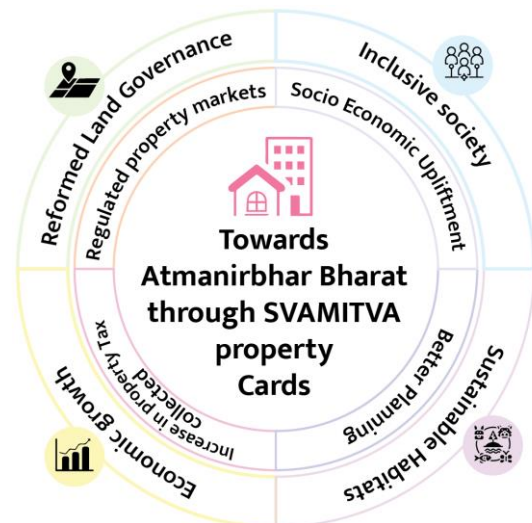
Reformed Land Governance

Inclusive society

Sustainable Habitats

Economic growth

Regulated property markets

Socio Economic Upliftment

Better Planning

Increase in property Tax collected

Towards Atmanirbhar Bharat through SVAMITVA property Cards